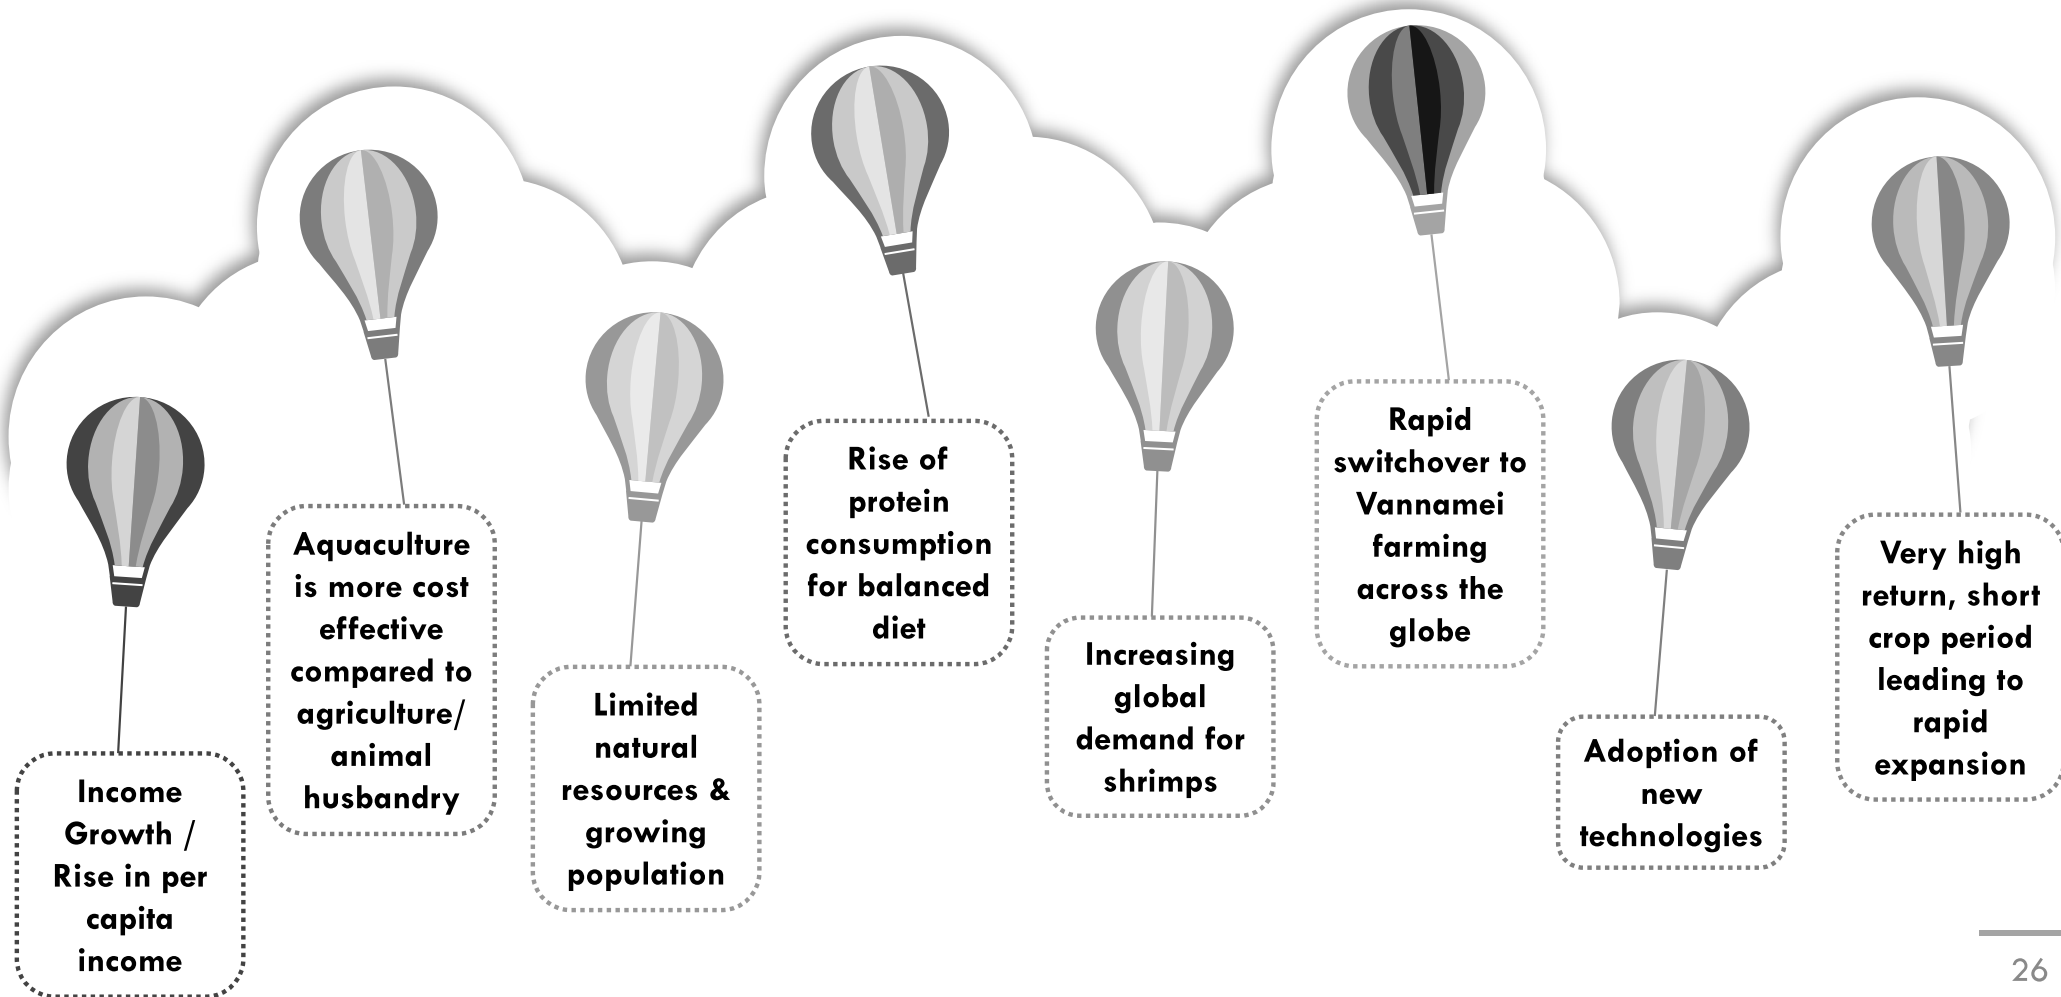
Income Growth / Rise in per capita income

Aquaculture is more cost effective compared to agriculture/ animal husbandry

Limited natural resources & growing population

Rise of protein consumption for balanced diet

Increasing global demand for shrimps

Rapid switchover to Vannamei farming across the globe

Adoption of new technologies

Very high return, short crop period leading to rapid expansion

26